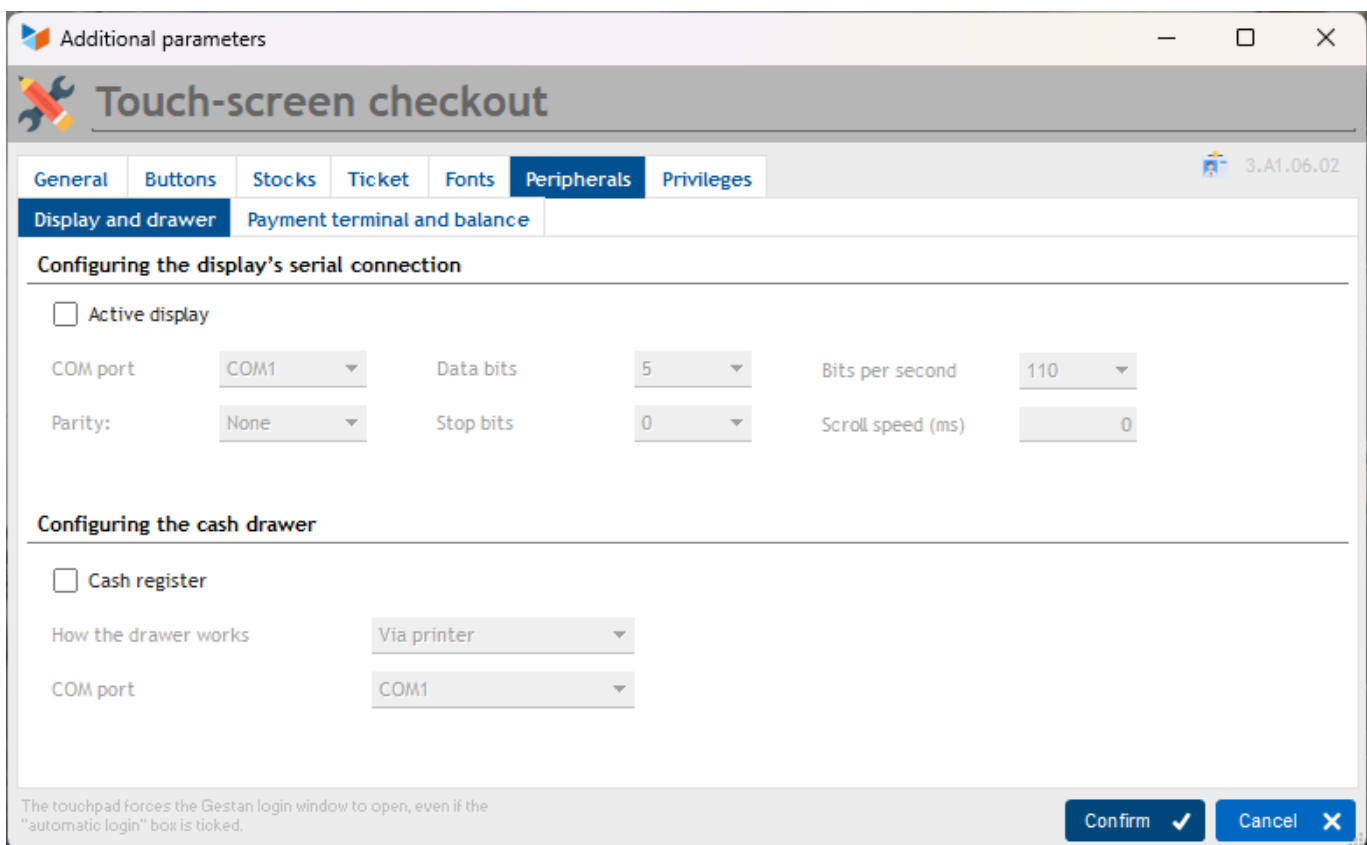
Additional parameters

Touch-screen checkout

General | Buttons | Stocks | Ticket | Fonts | Peripherals | Privileges

3.A1.06.02

Display and drawer | Payment terminal and balance

Configuring the display's serial connection

Active display

COM port COM1
Data bits 5
Bits per second 110
Parity: None
Stop bits 0
Scroll speed (ms) 0

Configuring the cash drawer

Cash register

How the drawer works Via printer
COM port COM1

The touchpad forces the Gestan login window to open, even if the "automatic login" box is ticked.

Confirm
Cancel